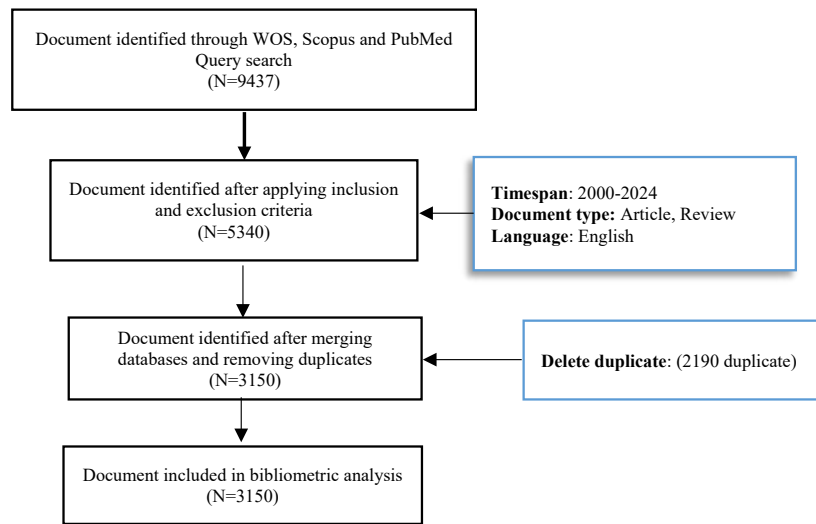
Document identified through WOS, Scopus and PubMed Query search
(N=9437)

Document identified after applying inclusion and exclusion criteria
(N=5340)

Timespan: 2000-2024
Document type: Article, Review
Language: English

Document identified after merging databases and removing duplicates
(N=3150)

Delete duplicate: (2190 duplicate)

Document included in bibliometric analysis
(N=3150)